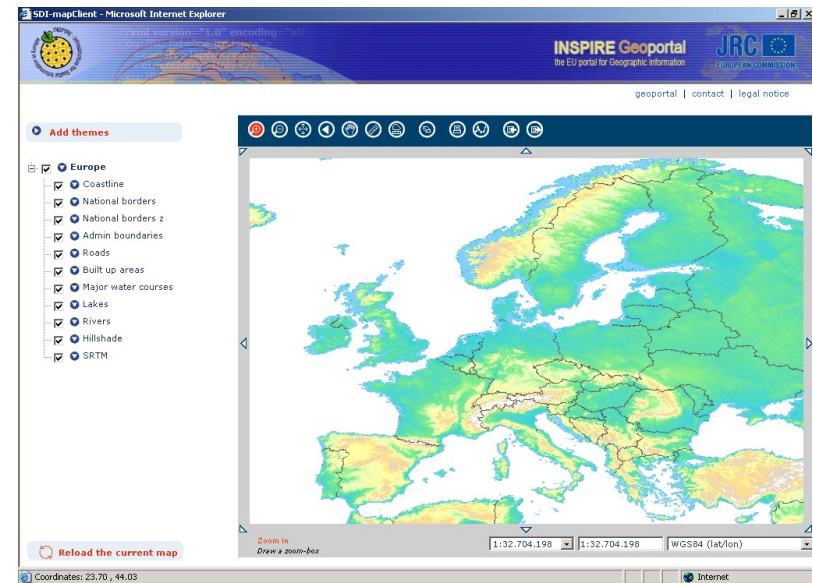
SDI-mapClient - Microsoft Internet Explorer

<?xml version="1.0" encoding="ut

INSPIRE Geoportal
the EU portal for Geographic Information

JRC
EUROPEAN COMMISSION

geoportal | contact | legal notice

Add themes

Europe
Coastline
National borders
National borders z
Admin boundaries
Roads
Built up areas
Major water courses
Lakes
Rivers
Hillshade
SRTM

Zoom in
Draw a zoom-box

1:32.704.198
1:32.704.198
WGS84 (lat/lon)

Reload the current map

Coordinates: 23.70 , 44.03

Internet